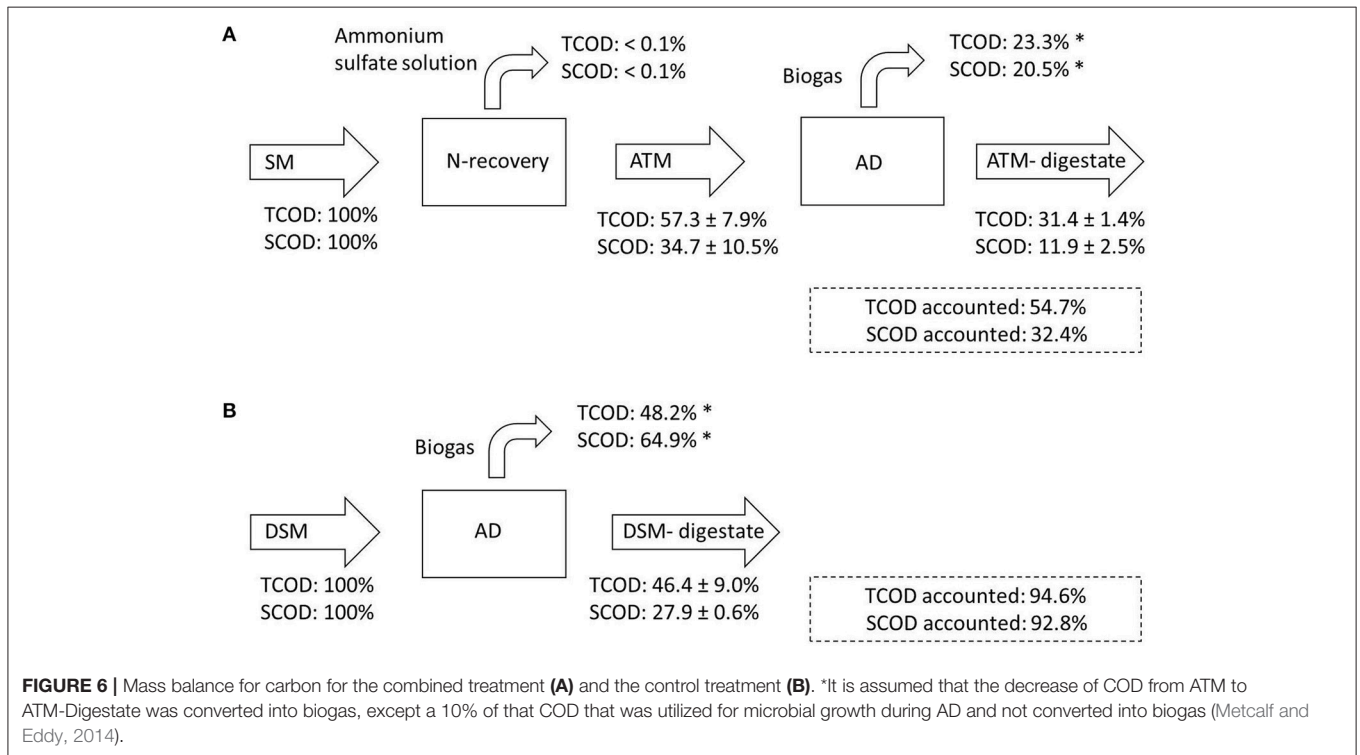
A

Ammonium sulfate solution

TCOD: < 0.1%
SCOD: < 0.1%

Biogas

TCOD: 23.3% *
SCOD: 20.5% *

SM

N-recovery

ATM

AD

ATM- digestate

TCOD: 100%
SCOD: 100%

TCOD: 57.3 ± 7.9%
SCOD: 34.7 ± 10.5%

TCOD: 31.4 ± 1.4%
SCOD: 11.9 ± 2.5%

TCOD accounted: 54.7%
SCOD accounted: 32.4%

B

Biogas

TCOD: 48.2% *
SCOD: 64.9% *

DSM

AD

DSM- digestate

TCOD: 100%
SCOD: 100%

TCOD: 46.4 ± 9.0%
SCOD: 27.9 ± 0.6%

TCOD accounted: 94.6%
SCOD accounted: 92.8%

FIGURE 6 | Mass balance for carbon for the combined treatment (A) and the control treatment (B). *It is assumed that the decrease of COD from ATM to ATM-Digestate was converted into biogas, except a 10% of that COD that was utilized for microbial growth during AD and not converted into biogas (Metcalf and Eddy, 2014).